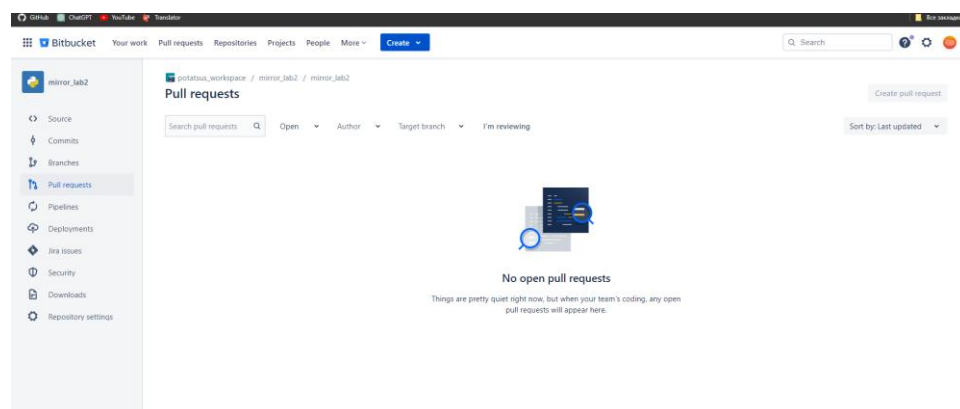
GitHub ChatGPT YouTube Translator

Все закладки

Bitbucket Your work Pull requests Repositories Projects People More Create

Search

mirror_lab2

Source
Commits
Branches
Pull requests
Pipelines
Deployments
Jira issues
Security
Downloads
Repository settings

potatsus_workspace / mirror_lab2 / mirror_lab2

Pull requests

Create pull request

Search pull requests Open Author Target branch I'm reviewing

Sort by: Last updated

No open pull requests

Things are pretty quiet right now, but when your team's coding, any open pull requests will appear here.